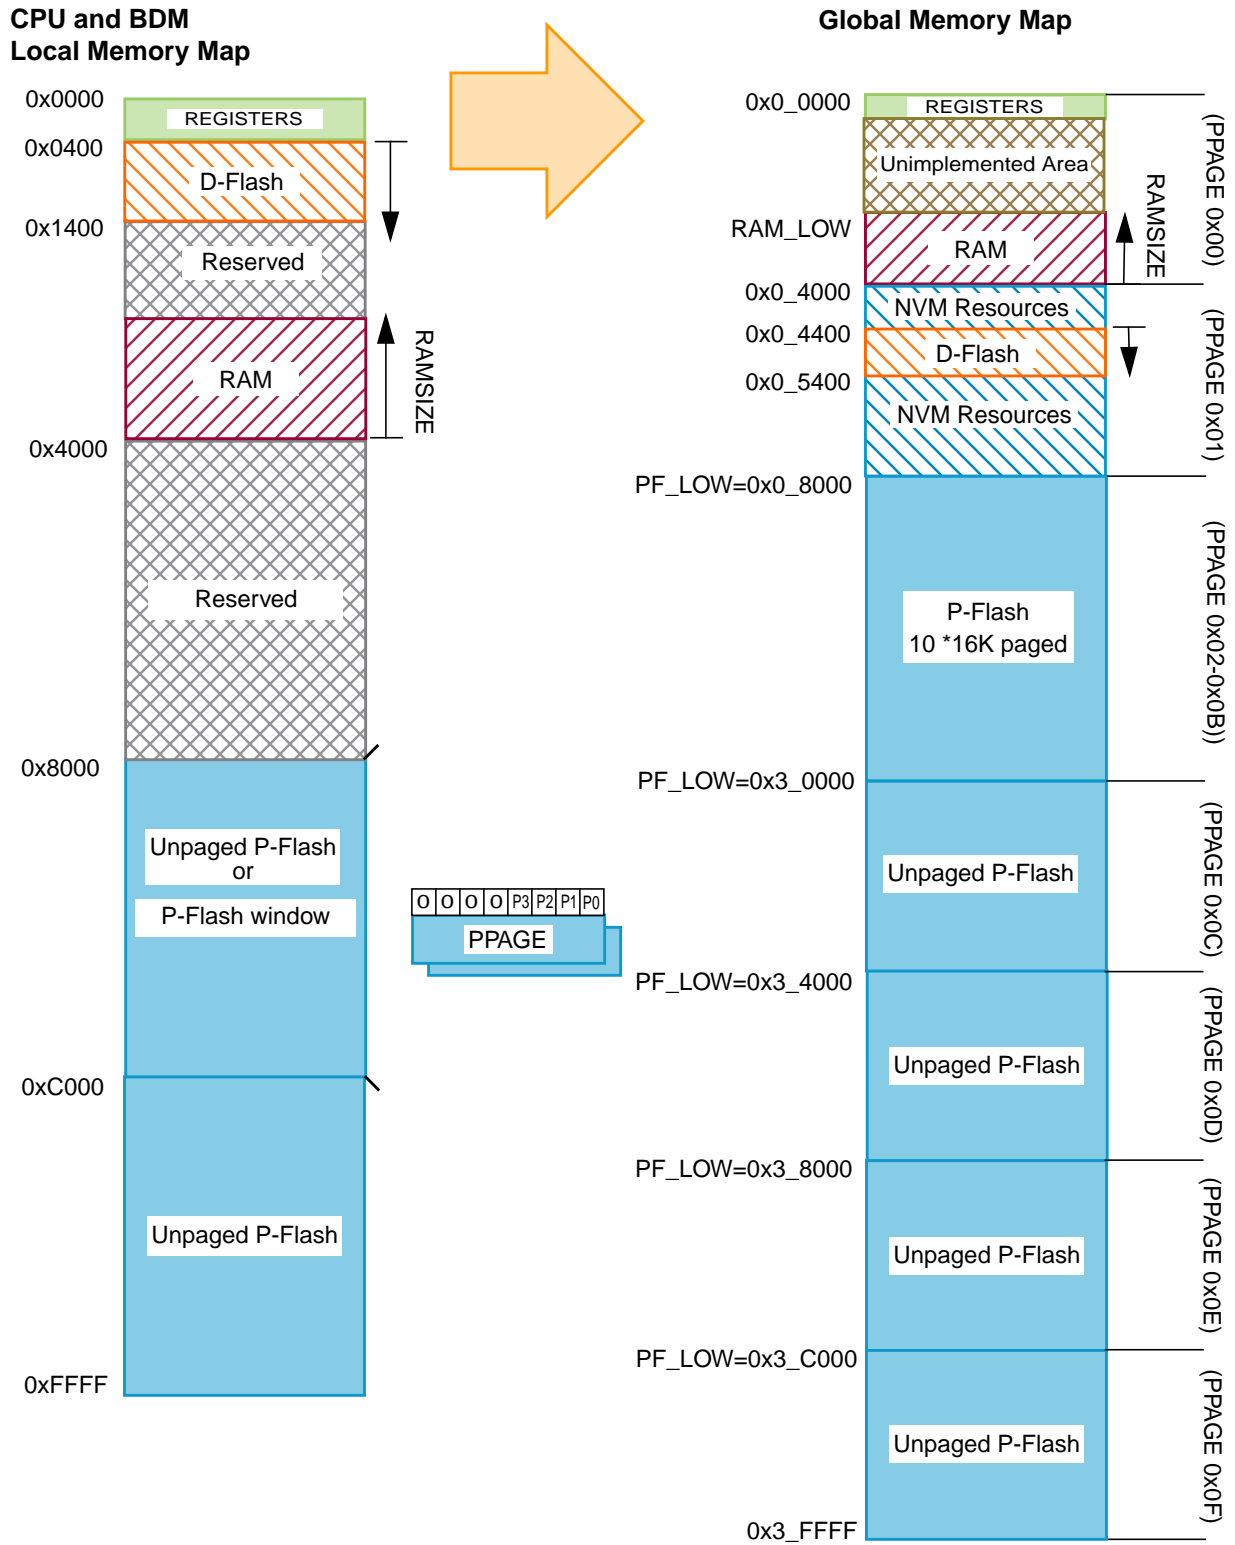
CPU and BDM
Local Memory Map

0x0000
REGISTERS
0x0400
D-Flash
0x1400
Reserved
RAM
RAMSIZE
0x4000
Reserved
0x8000
Unpaged P-Flash
or
P-Flash window
0xC000
Unpaged P-Flash
0xFFFF

0 0 0 0 P3 P2 P1 P0
PPAGE

Global Memory Map

0x0_0000
REGISTERS
Unimplemented Area
RAM_LOW
RAM
RAMSIZE
(PPAGE 0x00)
0x0_4000
NVM Resources
0x0_4400
D-Flash
0x0_5400
NVM Resources
(PPAGE 0x01)
PF_LOW=0x0_8000
P-Flash
10 *16K paged
(PPAGE 0x02-0x0B))
PF_LOW=0x3_0000
Unpaged P-Flash
(PPAGE 0x0C)
PF_LOW=0x3_4000
Unpaged P-Flash
(PPAGE 0x0D)
PF_LOW=0x3_8000
Unpaged P-Flash
(PPAGE 0x0E)
PF_LOW=0x3_C000
Unpaged P-Flash
(PPAGE 0x0F)
0x3_FFFF